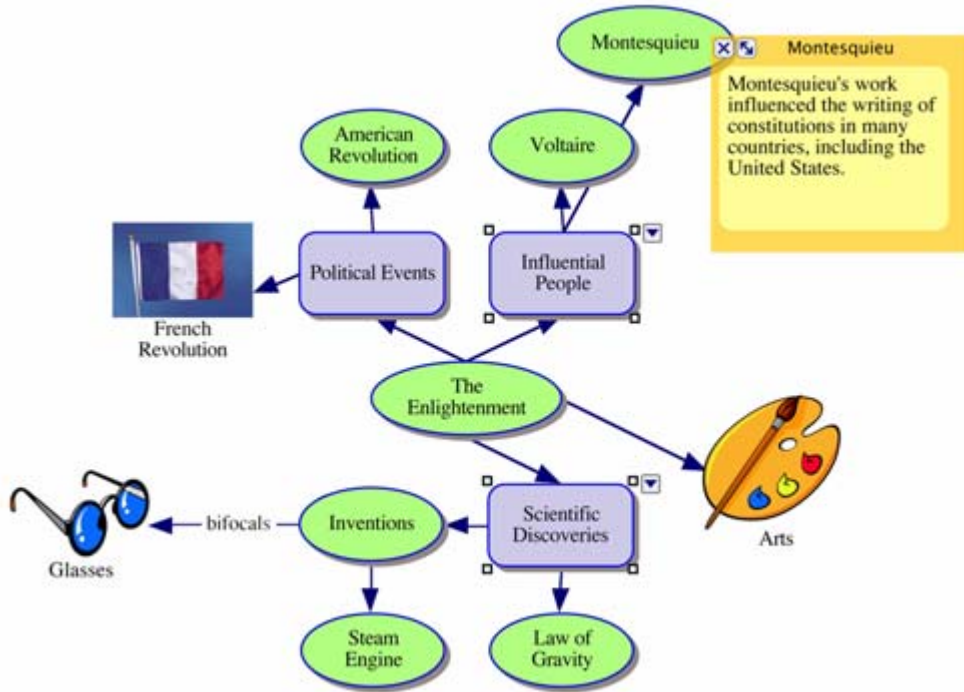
Montesquieu

Montesquieu

Montesquieu's work influenced the writing of constitutions in many countries, including the United States.

American Revolution

Voltaire

Political Events

Influential People

French Revolution

The Enlightenment

Arts

Glasses

bifocals

Inventions

Scientific Discoveries

Steam Engine

Law of Gravity